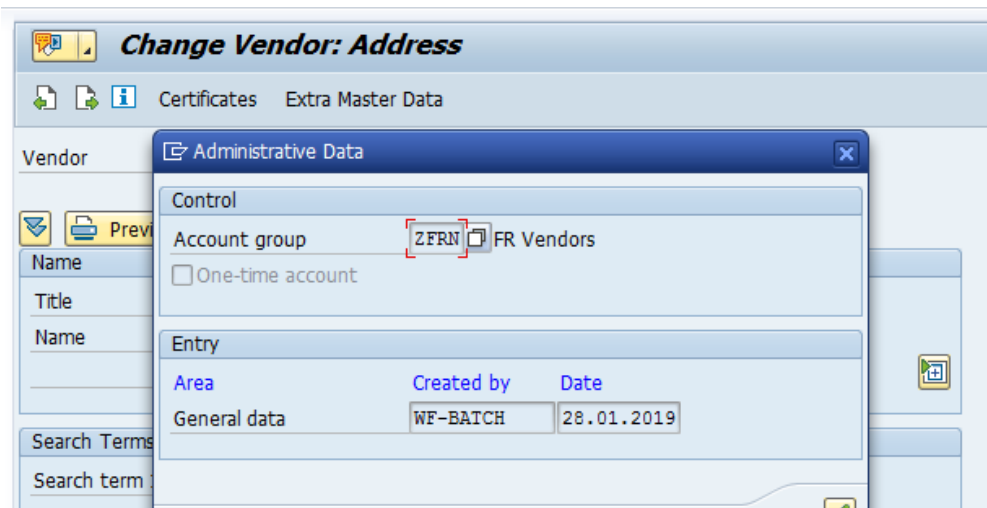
Change Vendor: Address

Certificates Extra Master Data

Vendor

Previ

Name

Title

Name

Search Terms

Search term

Administrative Data

Control

Account group ZFRN FR Vendors

One-time account

Entry

| Area | Created by | Date |
|---|---|---|
| General data | WF-BATCH | 28.01.2019 |